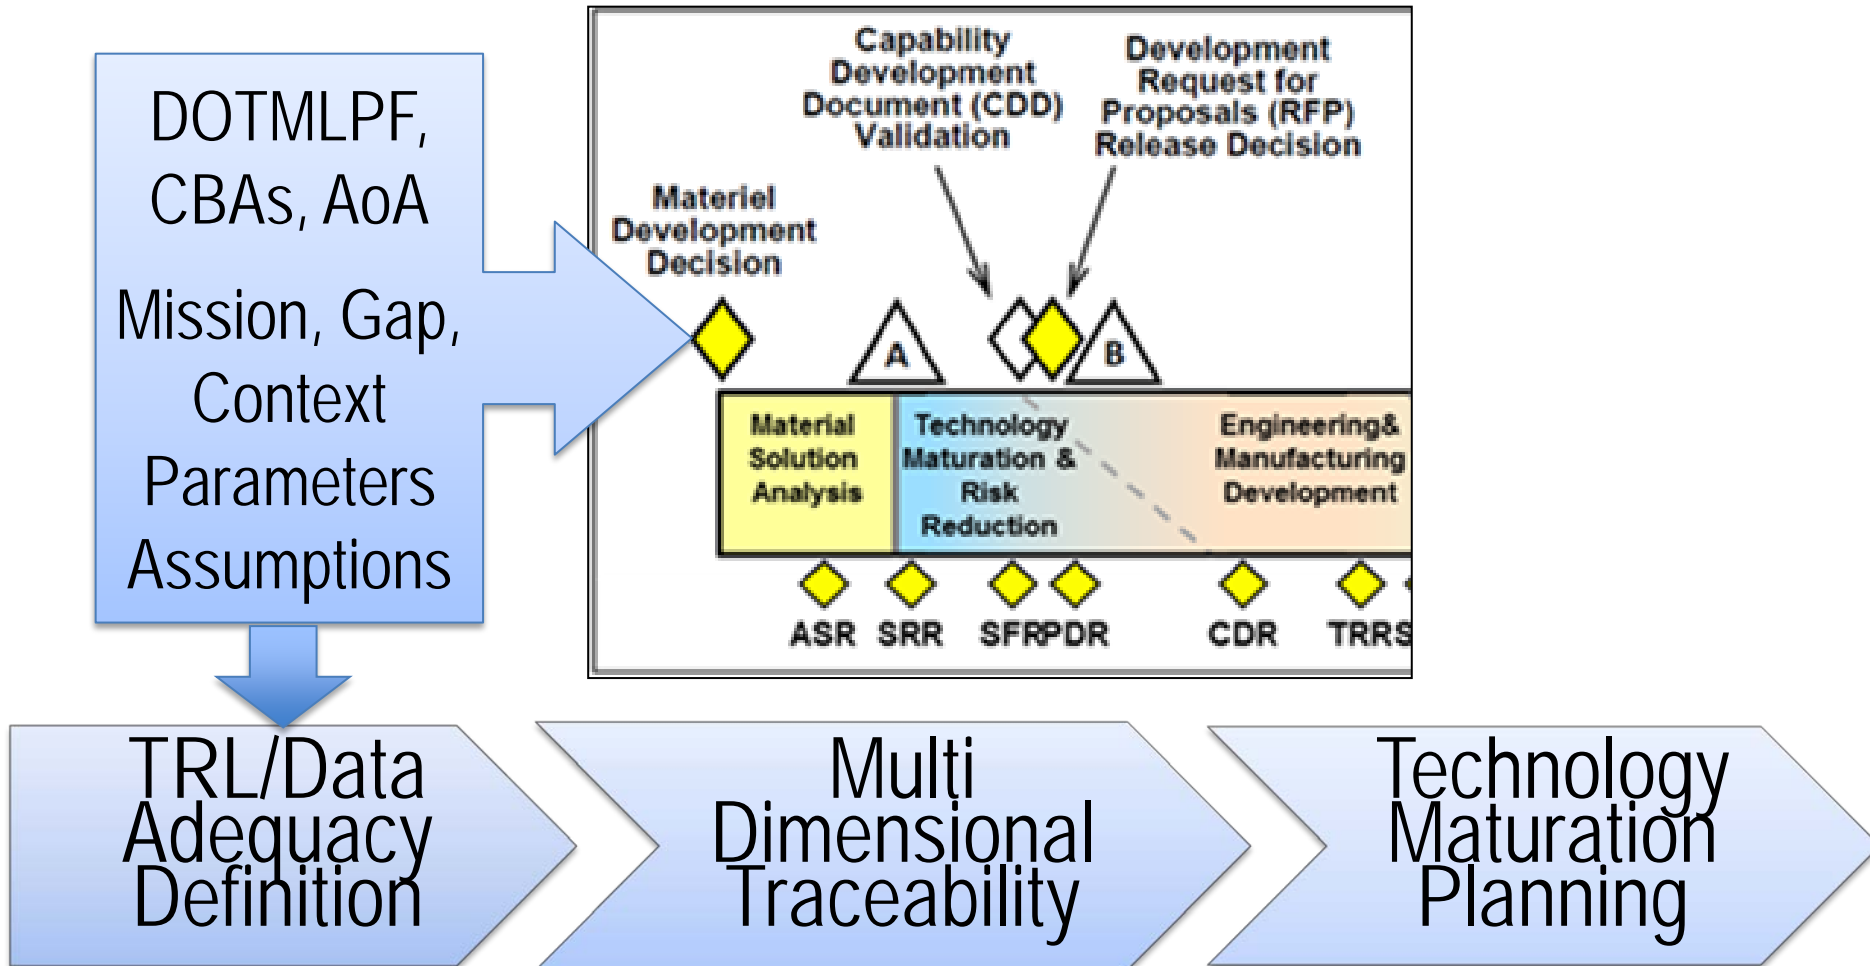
DOTMLPF, CBAs, AoA

Mission, Gap, Context Parameters Assumptions

Capability Development Document (CDD) Validation

Development Request for Proposals (RFP) Release Decision

Materiel Development Decision

A

B

Material Solution Analysis

Technology Maturation & Risk Reduction

Engineering& Manufacturing Development

ASR SRR SFRPDR CDR TRRS

TRL/Data Adequacy Definition

Multi Dimensional Traceability

Technology Maturation Planning